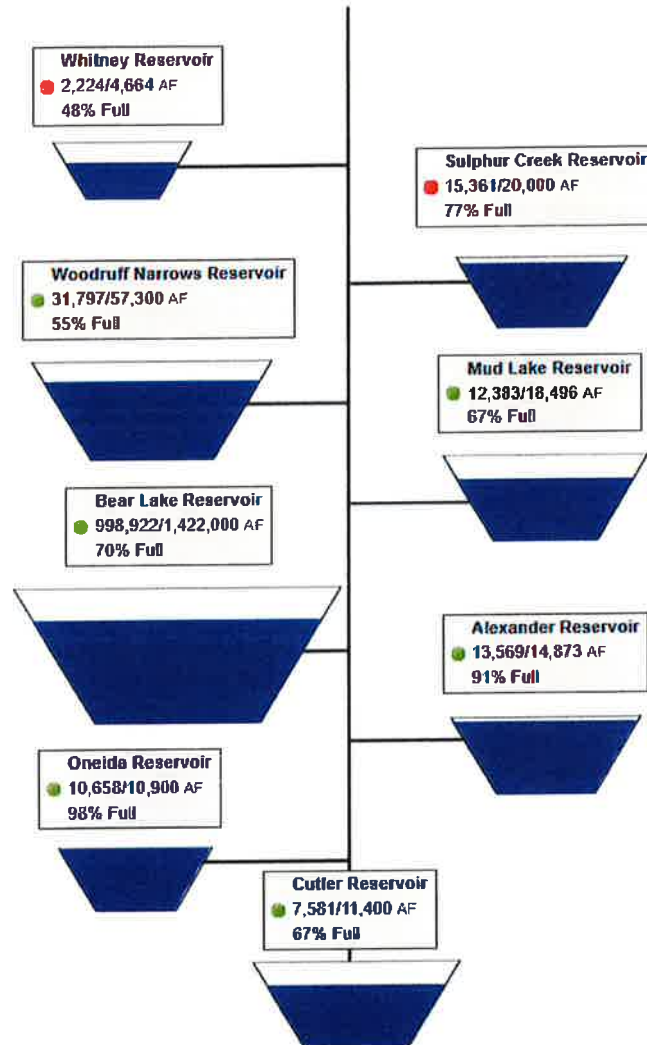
Whitney Reservoir
2,224/4,664 AF
48% Full

Sulphur Creek Reservoir
15,361/20,000 AF
77% Full

Woodruff Narrows Reservoir
31,797/57,300 AF
55% Full

Mud Lake Reservoir
12,383/18,496 AF
67% Full

Bear Lake Reservoir
998,922/1,422,000 AF
70% Full

Alexander Reservoir
13,569/14,873 AF
91% Full

Oneida Reservoir
10,658/10,900 AF
98% Full

Cutler Reservoir
7,581/11,400 AF
67% Full